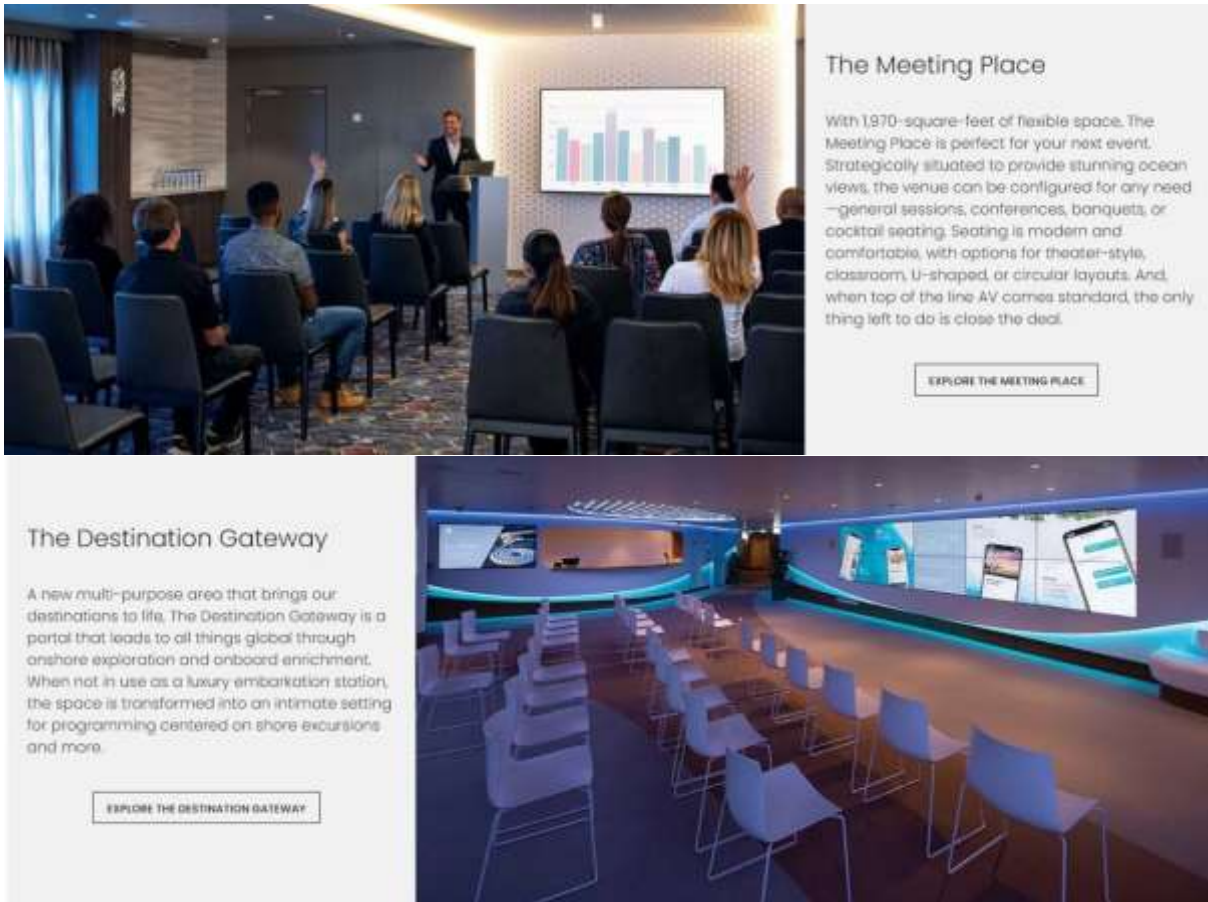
The Meeting Place

With 1,970-square-feet of flexible space, The Meeting Place is perfect for your next event. Strategically situated to provide stunning ocean views, the venue can be configured for any need—general sessions, conferences, banquets, or cocktail seating. Seating is modern and comfortable, with options for theater-style, classroom, U-shaped, or circular layouts. And, when top of the line AV comes standard, the only thing left to do is close the deal.

EXPLORE THE MEETING PLACE

The Destination Gateway

A new multi-purpose area that brings our destinations to life, The Destination Gateway is a portal that leads to all things global through onshore exploration and onboard enrichment. When not in use as a luxury embarkation station, the space is transformed into an intimate setting for programming centered on shore excursions and more.

EXPLORE THE DESTINATION GATEWAY